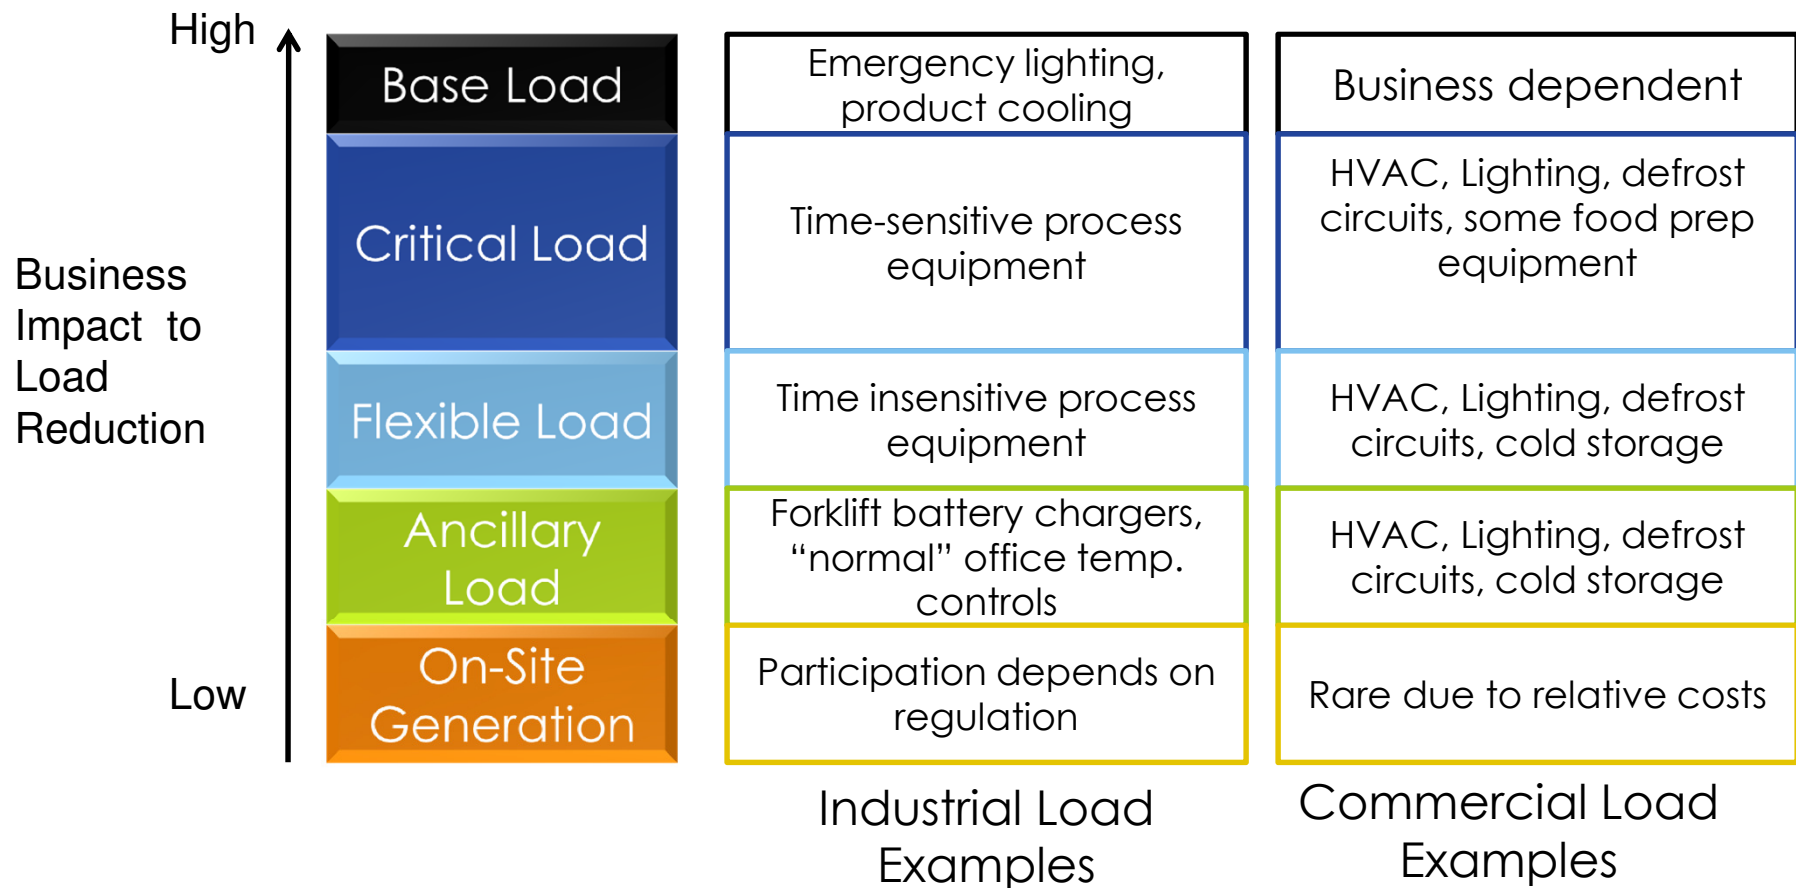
High

Business Impact to Load Reduction

Low

Base Load

Critical Load

Flexible Load

Ancillary Load

On-Site Generation

| Industrial Load Examples | Commercial Load Examples |
|---|---|
| Emergency lighting, product cooling | Business dependent |
| Time-sensitive process equipment | HVAC, Lighting, defrost circuits, some food prep equipment |
| Time insensitive process equipment | HVAC, Lighting, defrost circuits, cold storage |
| Forklift battery chargers, “normal” office temp. controls | HVAC, Lighting, defrost circuits, cold storage |
| Participation depends on regulation | Rare due to relative costs |

Industrial Load Examples

Commercial Load Examples